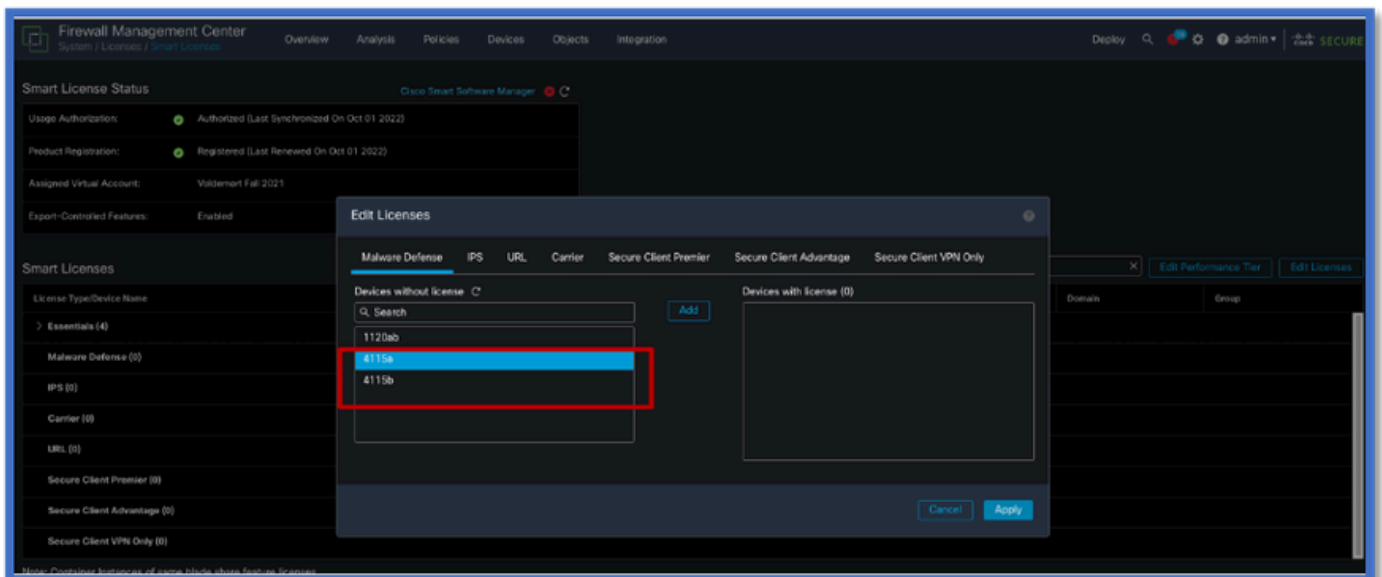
Firewall Management Center
System / Licenses / Smart Licenses

Overview Analysis Policies Devices Objects Integration

Deploy admin SECURE

Smart License Status

Cisco Smart Software Manager

Usage Authorization: Authorized (Last Synchronized On Oct 01 2022)

Product Registration: Registered (Last Renewed On Oct 01 2022)

Assigned Virtual Account: Voldemort Fall 2021

Export-Controlled Features: Enabled

Smart Licenses

Edit Performance Tier Edit Licenses

License Type/Device Name Domain Group

Essentials (4)

Malware Defense (0)

IPS (0)

Carrier (0)

URL (0)

Secure Client Premier (0)

Secure Client Advantage (0)

Secure Client VPN Only (0)

Note: Container Instances of same blade share feature licenses

Edit Licenses

Malware Defense IPS URL Carrier Secure Client Premier Secure Client Advantage Secure Client VPN Only

Devices without license

Search

1120ab

4115a

4115b

Add

Devices with license (0)

Cancel Apply